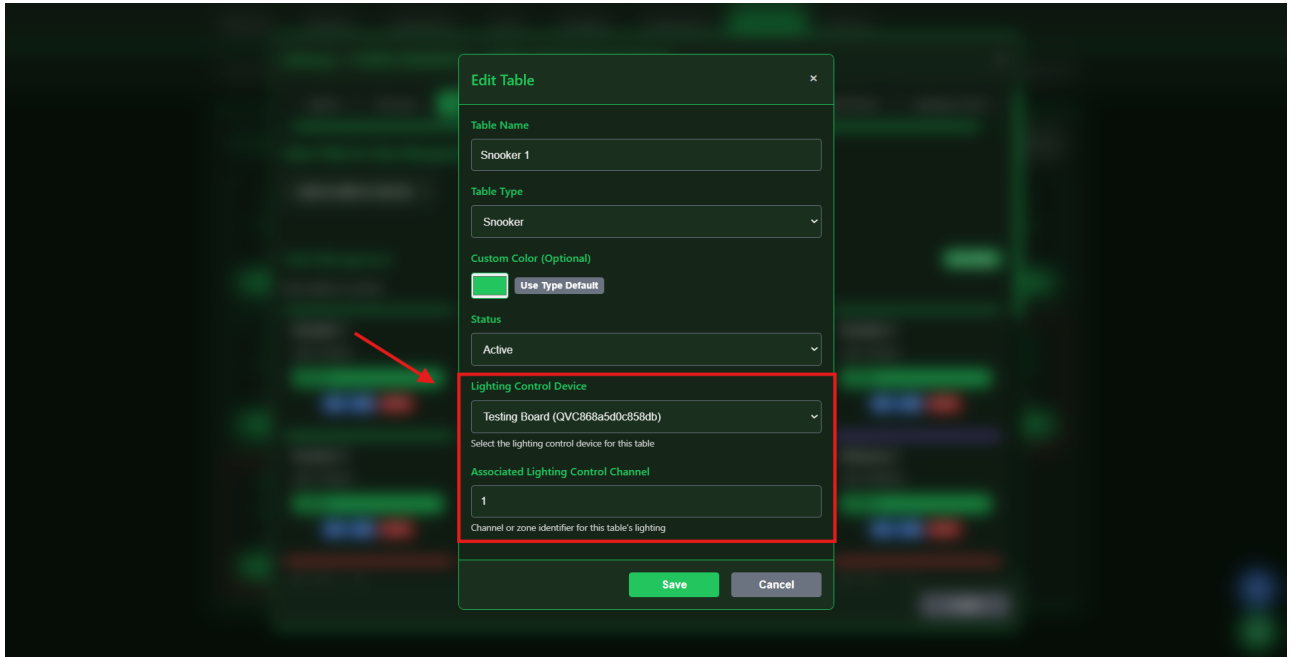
Edit Table
×

Table Name
Snooker 1

Table Type
Snooker

Custom Color (Optional)
Use Type Default

Status
Active

Lighting Control Device
Testing Board (QVC868a5d0c858db)
Select the lighting control device for this table

Associated Lighting Control Channel
1
Channel or zone identifier for this table's lighting

Save
Cancel